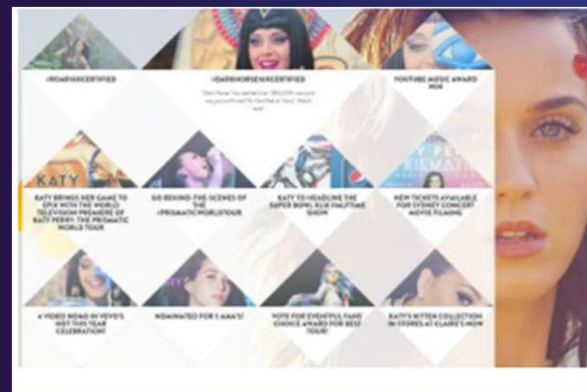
#ROARVEVOCERTIFIED

#DARKHORSEVEVOCERTIFIED

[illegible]

YOUTUBE MUSIC AWARD WIN

KATY

KATY BRINGS HER GAME TO EPIX WITH THE WORLD TELEVISION PREMIERE OF KATY PERRY: THE PRISMATIC WORLD TOUR

GO BEHIND-THE-SCENES OF THE #PRISMATICWORLDTOUR

KATY TO HEADLINE THE SUPER BOWL XLIX HALFTIME SHOW

NEW TICKETS AVAILABLE FOR SYDNEY CONCERT MOVIE FILMING

4 VIDEO NOMS IN VEVO'S HOT THIS YEAR CELEBRATION!

NOMINATED FOR 5 AMAS!

VOTE FOR EVENTFUL FANS CHOICE AWARD FOR BEST TOUR!

KATY'S KITTEN COLLECTION IN STORES AT CLAIRE'S NOW